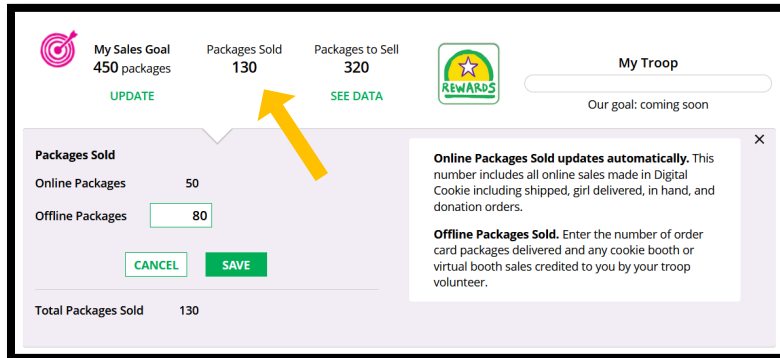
My Sales Goal
450 packages

UPDATE

Packages Sold
130

Packages to Sell
320

SEE DATA

REWARDS

My Troop

Our goal: coming soon

×

Packages Sold

Online Packages 50

Offline Packages 80

CANCEL SAVE

Total Packages Sold 130

**Online Packages Sold updates automatically.** This number includes all online sales made in Digital Cookie including shipped, girl delivered, in hand, and donation orders.

**Offline Packages Sold.** Enter the number of order card packages delivered and any cookie booth or virtual booth sales credited to you by your troop volunteer.